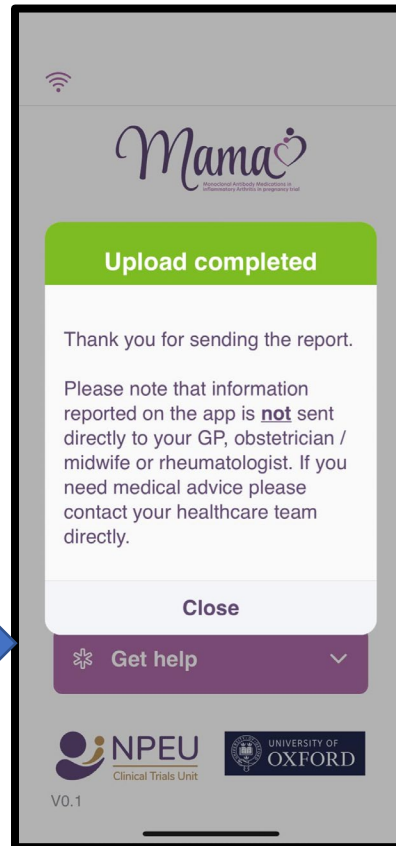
Mama

Monoclonal Antibody Medications in Inflammatory Arthritis in pregnancy trial

Upload completed

Thank you for sending the report.

Please note that information reported on the app is **not** sent directly to your GP, obstetrician / midwife or rheumatologist. If you need medical advice please contact your healthcare team directly.

Close

Get help

NPEU
Clinical Trials Unit

UNIVERSITY OF
OXFORD

V0.1